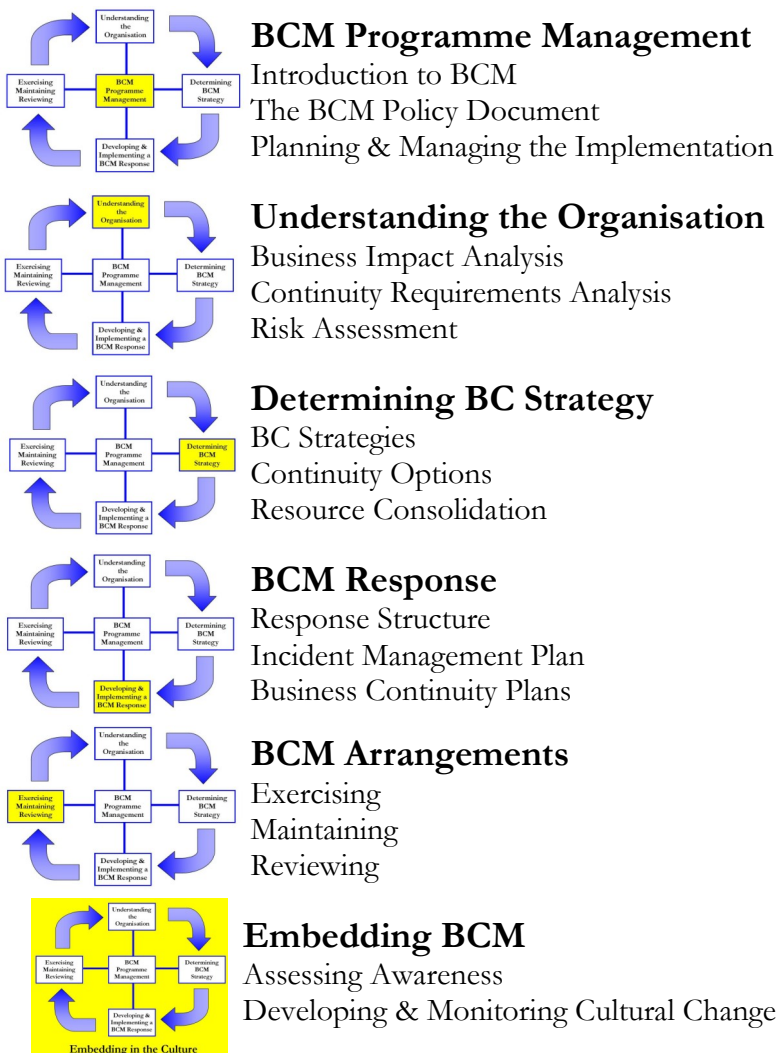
Understanding the Organisation
Exercising Maintaining Reviewing
BCM Programme Management
Determining BCM Strategy
Developing & Implementing a BCM Response

**BCM Programme Management**
Introduction to BCM
The BCM Policy Document
Planning & Managing the Implementation

Understanding the Organisation
Exercising Maintaining Reviewing
BCM Programme Management
Determining BCM Strategy
Developing & Implementing a BCM Response

**Understanding the Organisation**
Business Impact Analysis
Continuity Requirements Analysis
Risk Assessment

Understanding the Organisation
Exercising Maintaining Reviewing
BCM Programme Management
Determining BCM Strategy
Developing & Implementing a BCM Response

**Determining BC Strategy**
BC Strategies
Continuity Options
Resource Consolidation

Understanding the Organisation
Exercising Maintaining Reviewing
BCM Programme Management
Determining BCM Strategy
Developing & Implementing a BCM Response

**BCM Response**
Response Structure
Incident Management Plan
Business Continuity Plans

Understanding the Organisation
Exercising Maintaining Reviewing
BCM Programme Management
Determining BCM Strategy
Developing & Implementing a BCM Response

**BCM Arrangements**
Exercising
Maintaining
Reviewing

Understanding the Organisation
Exercising Maintaining Reviewing
BCM Programme Management
Determining BCM Strategy
Developing & Implementing a BCM Response
Embedding in the Culture

**Embedding BCM**
Assessing Awareness
Developing & Monitoring Cultural Change